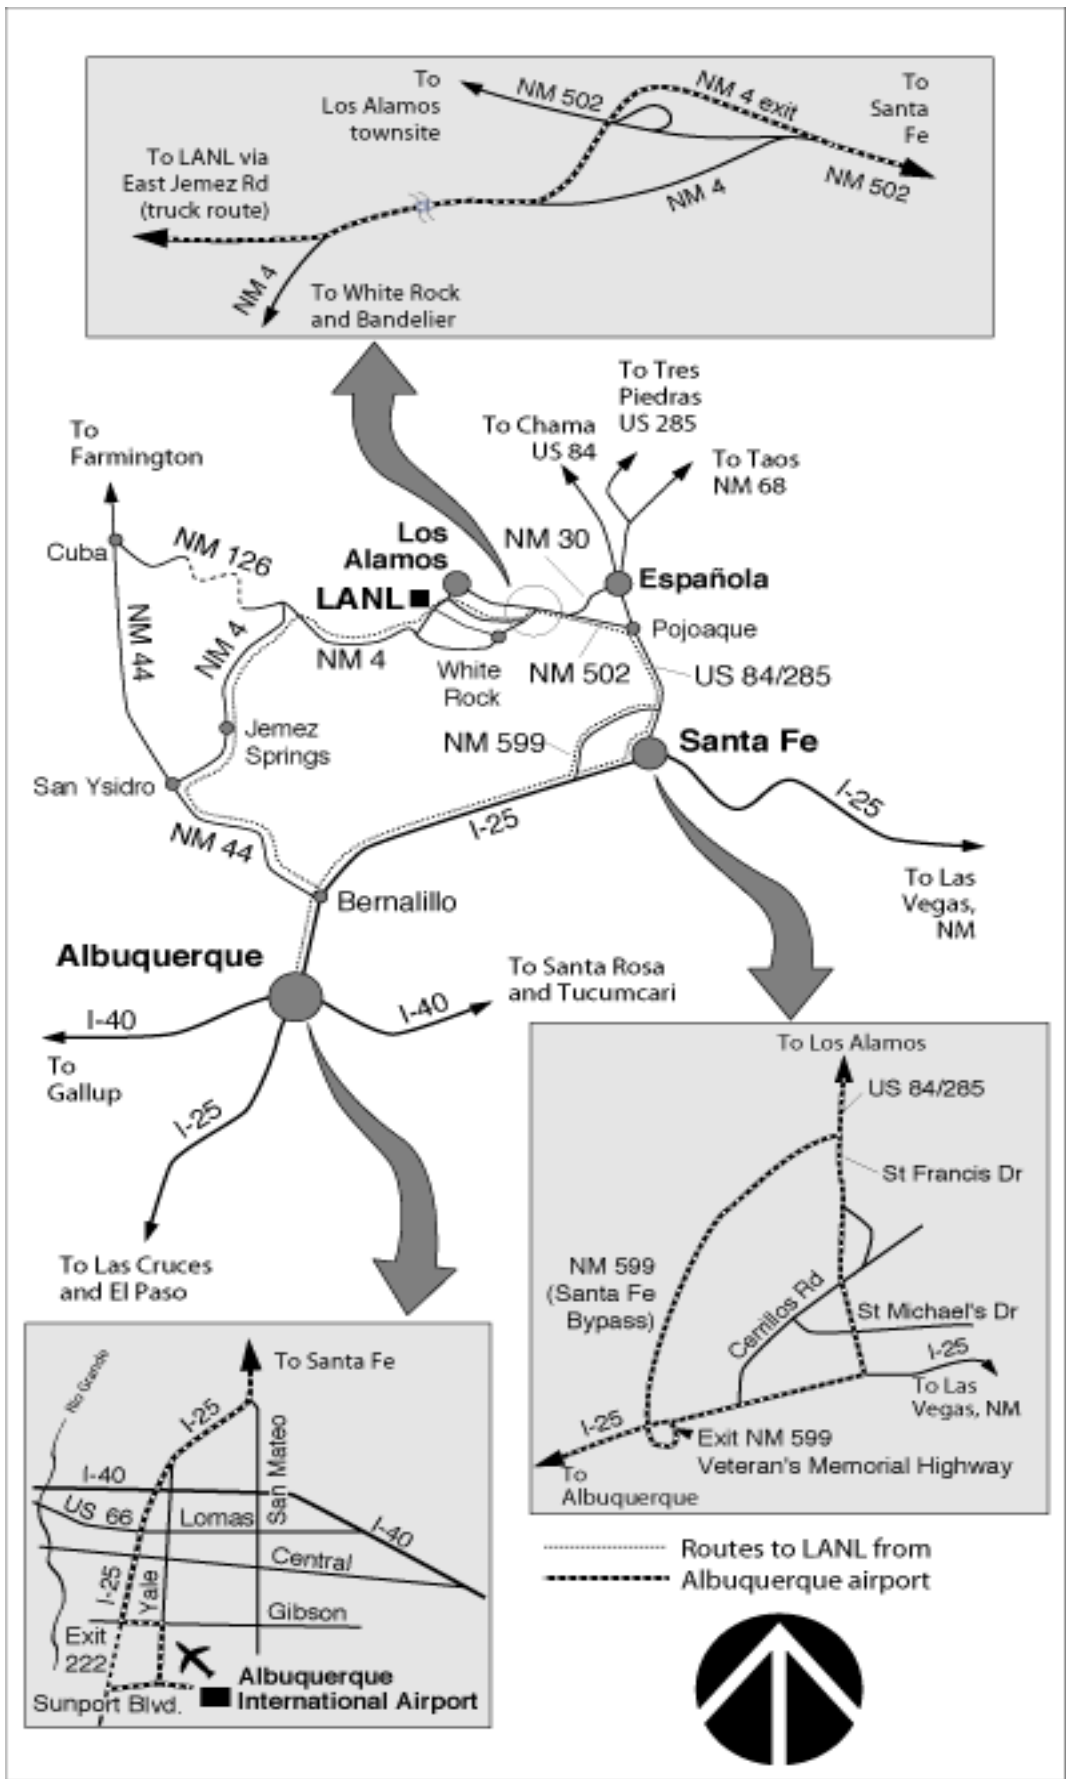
To Los Alamos townsite

NM 502

NM 4 exit

To Santa Fe

To LANL via East Jemez Rd (truck route)

NM 4

NM 502

NM 4

To White Rock and Bandelier

To Tres Piedras US 285

To Chama US 84

To Taos NM 68

To Farmington

Cuba

NM 126

Los Alamos

NM 30

Española

LANL

NM 4

Pojoaque

NM 44

NM 4

White Rock

NM 502

US 84/285

Jemez Springs

NM 599

Santa Fe

San Ysidro

I-25

NM 44

I-25

Bernalillo

To Las Vegas, NM

Albuquerque

To Santa Rosa and Tucumcari

I-40

I-40

To Gallup

I-25

To Los Alamos

US 84/285

St Francis Dr

To Las Cruces and El Paso

NM 599 (Santa Fe Bypass)

Cerrillos Rd

St Michael's Dr

I-25

To Las Vegas, NM

I-25

Exit NM 599 Veteran's Memorial Highway

To Albuquerque

Rio Grande

To Santa Fe

I-25

San Mateo

I-40

US 66

Lomas

I-40

Central

I-25

Yale

Gibson

Exit 222

Albuquerque International Airport

Sunport Blvd.

Routes to LANL from Albuquerque airport